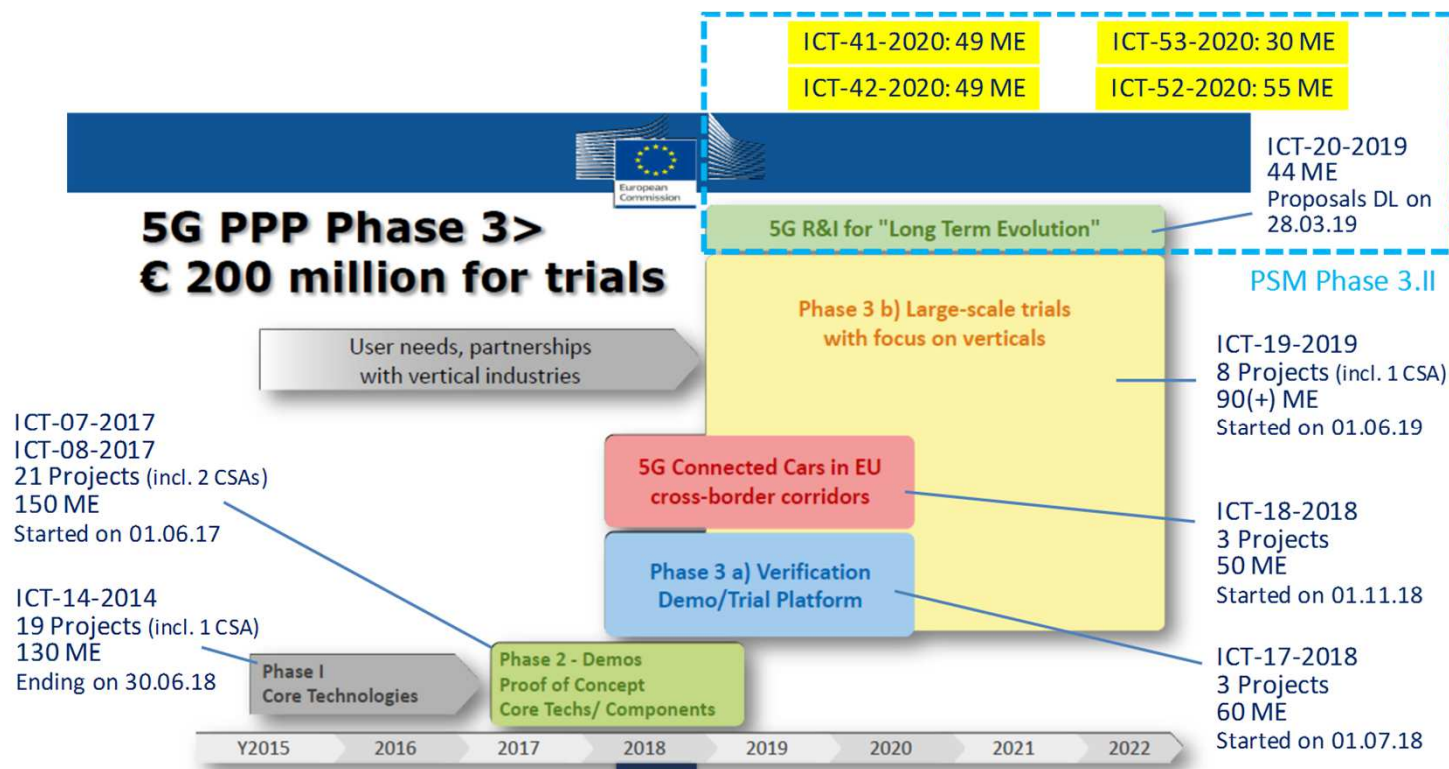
ICT-41-2020: 49 ME

ICT-53-2020: 30 ME

ICT-42-2020: 49 ME

ICT-52-2020: 55 ME

European Commission

ICT-20-2019
44 ME
Proposals DL on 28.03.19

5G PPP Phase 3>
€ 200 million for trials

5G R&I for "Long Term Evolution"

PSM Phase 3.II

Phase 3 b) Large-scale trials with focus on verticals

User needs, partnerships with vertical industries

ICT-19-2019
8 Projects (incl. 1 CSA)
90(+) ME
Started on 01.06.19

ICT-07-2017
ICT-08-2017
21 Projects (incl. 2 CSAs)
150 ME
Started on 01.06.17

5G Connected Cars in EU cross-border corridors

ICT-18-2018
3 Projects
50 ME
Started on 01.11.18

Phase 3 a) Verification Demo/Trial Platform

ICT-14-2014
19 Projects (incl. 1 CSA)
130 ME
Ending on 30.06.18

Phase I
Core Technologies

Phase 2 - Demos
Proof of Concept
Core Techs/ Components

ICT-17-2018
3 Projects
60 ME
Started on 01.07.18

Y2015 2016 2017 2018 2019 2020 2021 2022